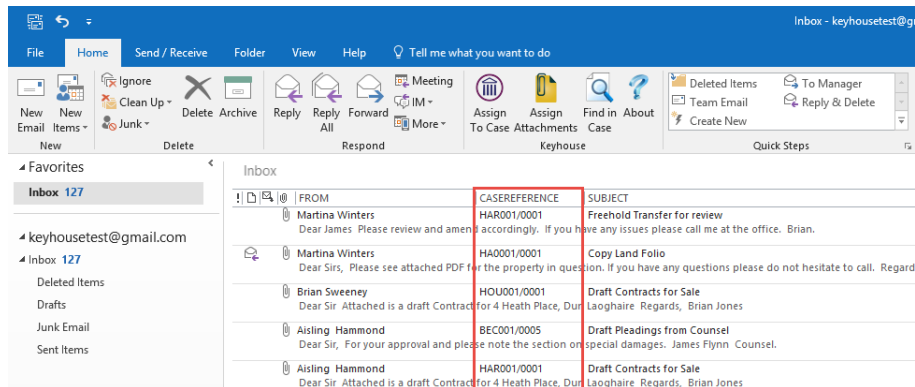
Inbox - keyhousetest@g

File Home Send / Receive Folder View Help Tell me what you want to do

New Email New Items
Ignore
Clean Up
Junk
Delete Archive
Reply Reply All Forward
Meeting
IM
More
Assign To Case
Assign Attachments
Find in Case
About
Deleted Items
Team Email
Create New
To Manager
Reply & Delete

New Delete Respond Keyhouse Quick Steps

Favorites
Inbox 127

keyhousetest@gmail.com
Inbox 127
Deleted Items
Drafts
Junk Email
Sent Items

Inbox

| FROM | CASEREFERENCE | SUBJECT |
|---|---|---|
| Martina Winters | HAR001/0001 | Freehold Transfer for review |
| Dear James Please review and amend accordingly. If you have any issues please call me at the office. Brian. | | |
| Martina Winters | HA0001/0001 | Copy Land Folio |
| Dear Sirs, Please see attached PDF for the property in question. If you have any questions please do not hesitate to call. Regard | | |
| Brian Sweeney | HOU001/0001 | Draft Contracts for Sale |
| Dear Sir Attached is a draft Contract for 4 Heath Place, Dun Laoghaire Regards, Brian Jones | | |
| Aisling Hammond | BEC001/0005 | Draft Pleadings from Counsel |
| Dear Sir, For your approval and please note the section on special damages. James Flynn Counsel. | | |
| Aisling Hammond | HAR001/0001 | Draft Contracts for Sale |
| Dear Sir Attached is a draft Contract for 4 Heath Place, Dun Laoghaire Regards, Brian Jones | | |